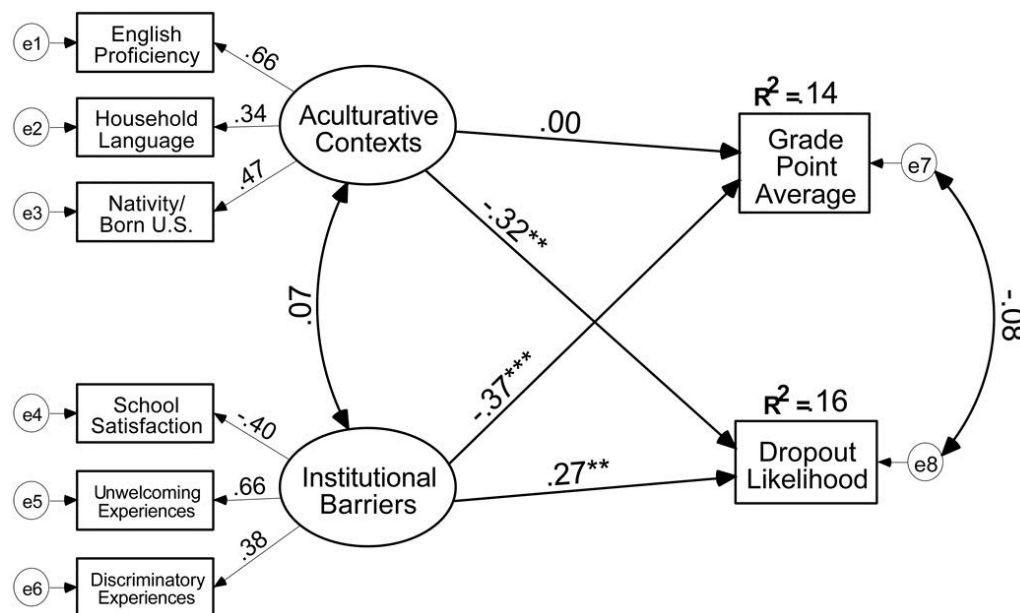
e1
English Proficiency
.66
e2
Household Language
.34
e3
Nativity/ Born U.S.
.47
Aculturative Contexts
.00
$R^2$ =.14
Grade Point Average
e7
-.32**
.07
-.37***
-.08
e4
School Satisfaction
-.40
$R^2$ =.16
Dropout Likelihood
e8
e5
Unwelcoming Experiences
.66
Institutional Barriers
.27**
e6
Discriminatory Experiences
.38